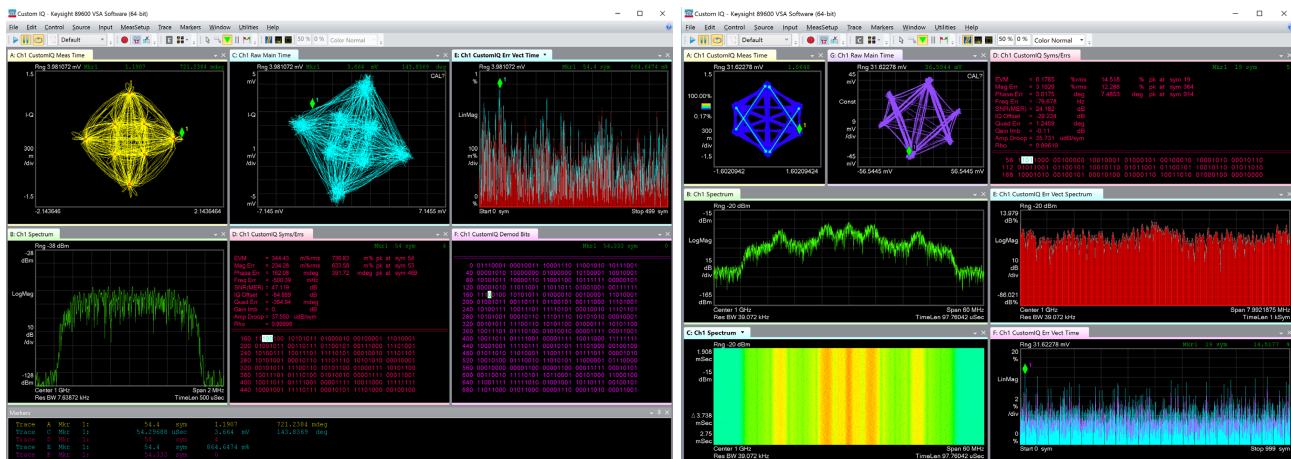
Custom IQ - Keysight 89600 VSA Software (64-bit)
File Edit Control Source Input MeasSetup Trace Markers Window Utilities Help
Default
50 % 0 % Color Normal

A: Ch1 CustomIQ Meas Time
Rng 3.981072 mV Mkr1 1.1907 721.2384 mdeg
1.5
I-Q
300
m
/div
-1.5
-2.143646 2.143646

C: Ch1 Raw Main Time
Rng 3.981072 mV Mkr1 3.664 mV 143.8369 deg
CAL?
5
mV
I-Q
1
mV
/div
-5
mV
-7.145 mV 7.1455 mV

E: Ch1 CustomIQ Err Vect Time
Rng 3.981072 mV Mkr1 54.4 sym 664.4474 m%
1
%
LinMag
100
m%
/div
0
%
Start 0 sym Stop 499 sym

B: Ch1 Spectrum
Rng -38 dBm
-38
dBm
LogMag
10
dB
/div
-128
dBm
Center 1 GHz Span 2 MHz
Res BW 7.63872 kHz TimeLen 500 uSec

D: Ch1 CustomIQ Syms/Errs
Mkr1 54 sym
EVM = 344.45 m%rms 736.83 m% pk at sym 54
Mag Err = 234.29 m%rms 620.58 m% pk at sym 51
Phase Err = 152.09 mdeg 321.72 mdeg pk at sym 469
Freq Err = -509.39 mHz
SNR(MER) = 47.196 dB
IQ Offset = -54.888 dB
Quad Err = -554.54 mdeg
Gain Imb = 0 dB
Amp Droop = 37.550 udB/sym
Rho = 0.9999

F: Ch1 CustomIQ Demod Bits
Mkr1 54.000 sym

Markers
Trace A Mkr 1: 54.4 sym 1.1907 721.2384 mdeg
Trace C Mkr 1: 54.29688 uSec 3.664 mV 143.8369 deg
Trace D Mkr 1: 54 sym 0
Trace E Mkr 1: 54.4 sym 664.4474 m%
Trace F Mkr 1: 54.000 sym 0

Custom IQ - Keysight 89600 VSA Software (64-bit)
File Edit Control Source Input MeasSetup Trace Markers Window Utilities Help
Default
50 % 0 % Color Normal

A: Ch1 CustomIQ Meas Time
Rng 31.62278 mV 1.0448
1.5
100.00%
0.17%
300
m
/div
-1.5
-1.6020942 1.6020942

G: Ch1 Raw Main Time
Rng 31.62278 mV 36.2084 mV
45
mV
Const
9
mV
/div
-45
mV
-56.5445 mV 56.5445 mV

D: Ch1 CustomIQ Syms/Errs
Mkr1 10 sym
EVM = 8.1765 %rms 14.518 % pk at sym 19
Mag Err = 3.1629 %rms 12.286 % pk at sym 54
Phase Err = 5.0176 deg 7.4853 deg pk at sym 514
Freq Err = -76.678 Hz
SNR(MER) = 24.182 dB
IQ Offset = -39.224 dB
Quad Err = 1.2469 deg
Gain Imb = -0.11 dB
Amp Droop = -50.731 udB/sym
Rho = 0.99610

B: Ch1 Spectrum
Rng -20 dBm
-15
dBm
LogMag
15
dB
/div
-165
dBm
Center 1 GHz Span 60 MHz
Res BW 39.072 kHz TimeLen 97.76042 uSec

E: Ch1 CustomIQ Err Vect Spectrum
Rng -20 dBm
13.979
dB%
dB%
-86.021
dB%
Center 1 GHz Span 7.9921875 MHz
Res BW 39.072 kHz TimeLen 1 kSym

C: Ch1 Spectrum
Rng -20 dBm
1.908
mSec
-15
dBm
Δ 3.738
mSec
2.75
mSec
Center 1 GHz Span 60 MHz
Res BW 39.072 kHz TimeLen 97.76042 uSec

F: Ch1 CustomIQ Err Vect Time
Rng 31.62278 mV Mkr1 19 sym 14.5177 %
20
%
LinMag
2
%
/div
0
%
Start 0 sym Stop 999 sym